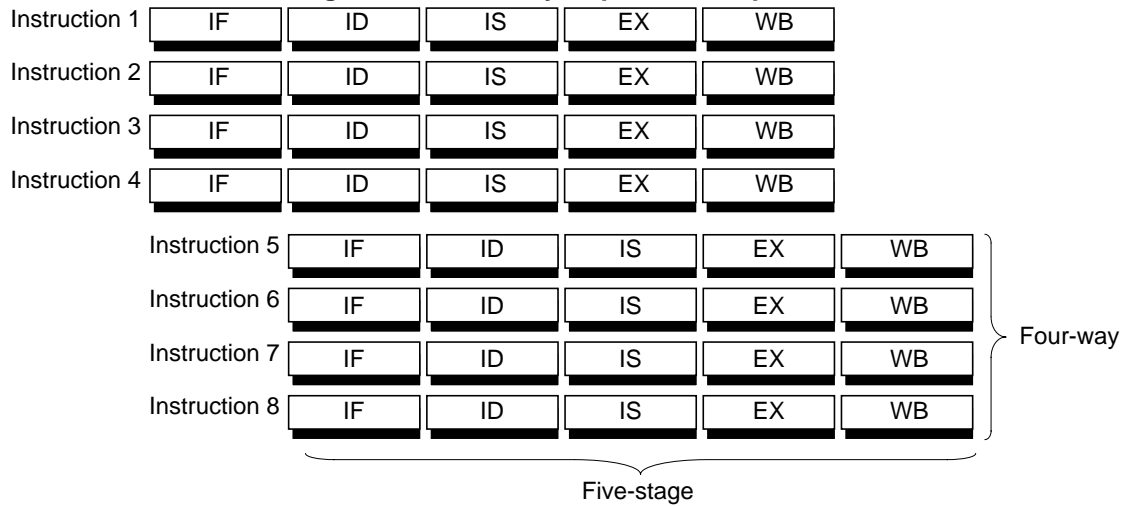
Instruction 1 IF ID IS EX WB
Instruction 2 IF ID IS EX WB
Instruction 3 IF ID IS EX WB
Instruction 4 IF ID IS EX WB
Instruction 5 IF ID IS EX WB
Instruction 6 IF ID IS EX WB
Instruction 7 IF ID IS EX WB
Instruction 8 IF ID IS EX WB

Four-way

Five-stage